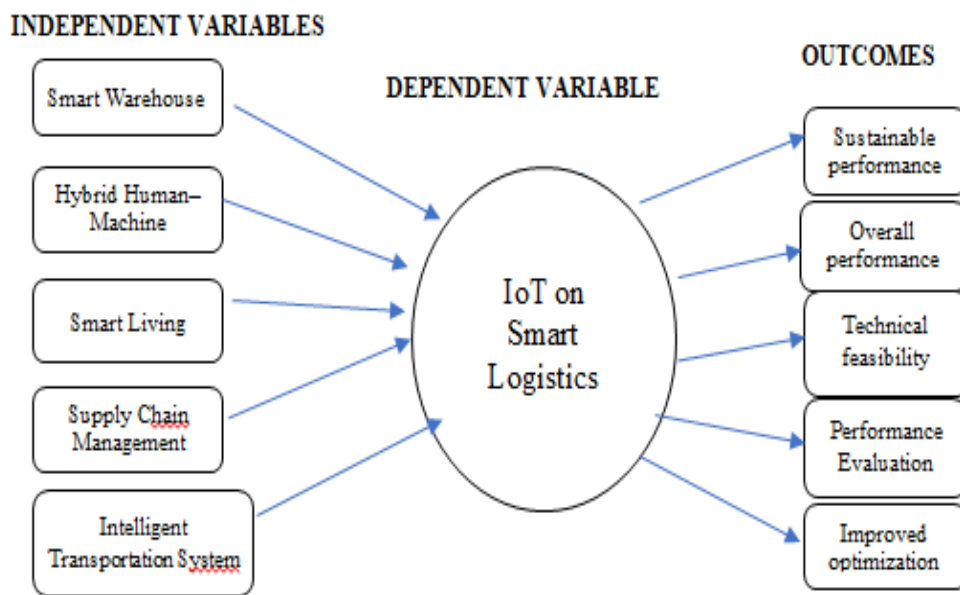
INDEPENDENT VARIABLES

DEPENDENT VARIABLE

OUTCOMES

Smart Warehouse

Hybrid Human–Machine

Smart Living

Supply Chain Management

Intelligent Transportation System

IoT on Smart Logistics

Sustainable performance

Overall performance

Technical feasibility

Performance Evaluation

Improved optimization